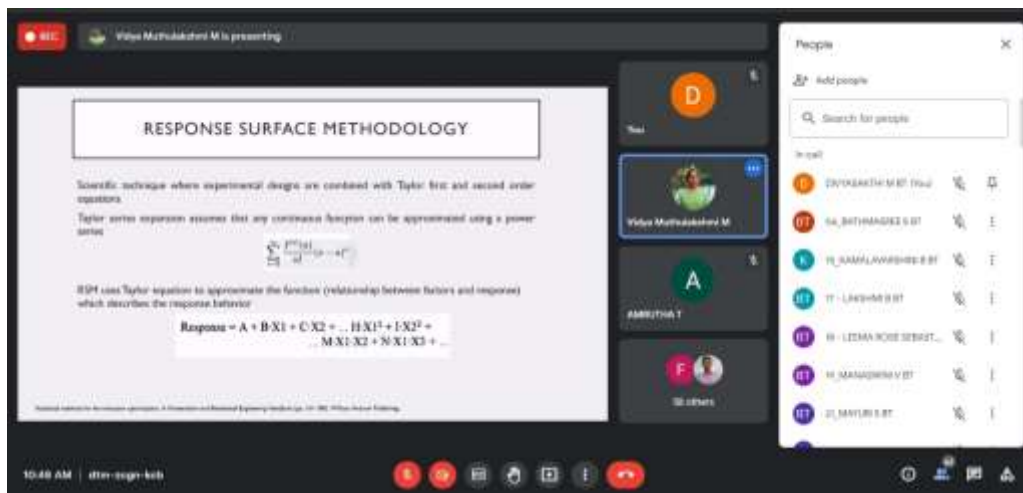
REC

Vidya Muthulakshmi M is presenting

RESPONSE SURFACE METHODOLOGY

Scientific technique where experimental designs are combined with Taylor first and second order equations

Taylor series expansion assumes that any continuous function can be approximated using a power series

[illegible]

RSM uses Taylor equation to approximate the function (relationship between factors and response) which describes the response behavior

Response = A + B·X1 + C·X2 + ... H·X1² + I·X2² + ... M·X1·X2 + N·X1·X3 + ...

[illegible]

D

You

Vidya Muthulakshmi M

A

AMRUTHA T

F

58 others

People

Add people

Search for people

In call

DIVYASAKTHI M BT (You)

04_BATHMASREE S BT

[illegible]_KAMALAVARSHINI B BT

17 - LAKSHMI B BT

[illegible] - LEEMA ROSE SEBAST...

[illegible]_MANASWINI V BT

21_MAYURI S BT

10:48 AM | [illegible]